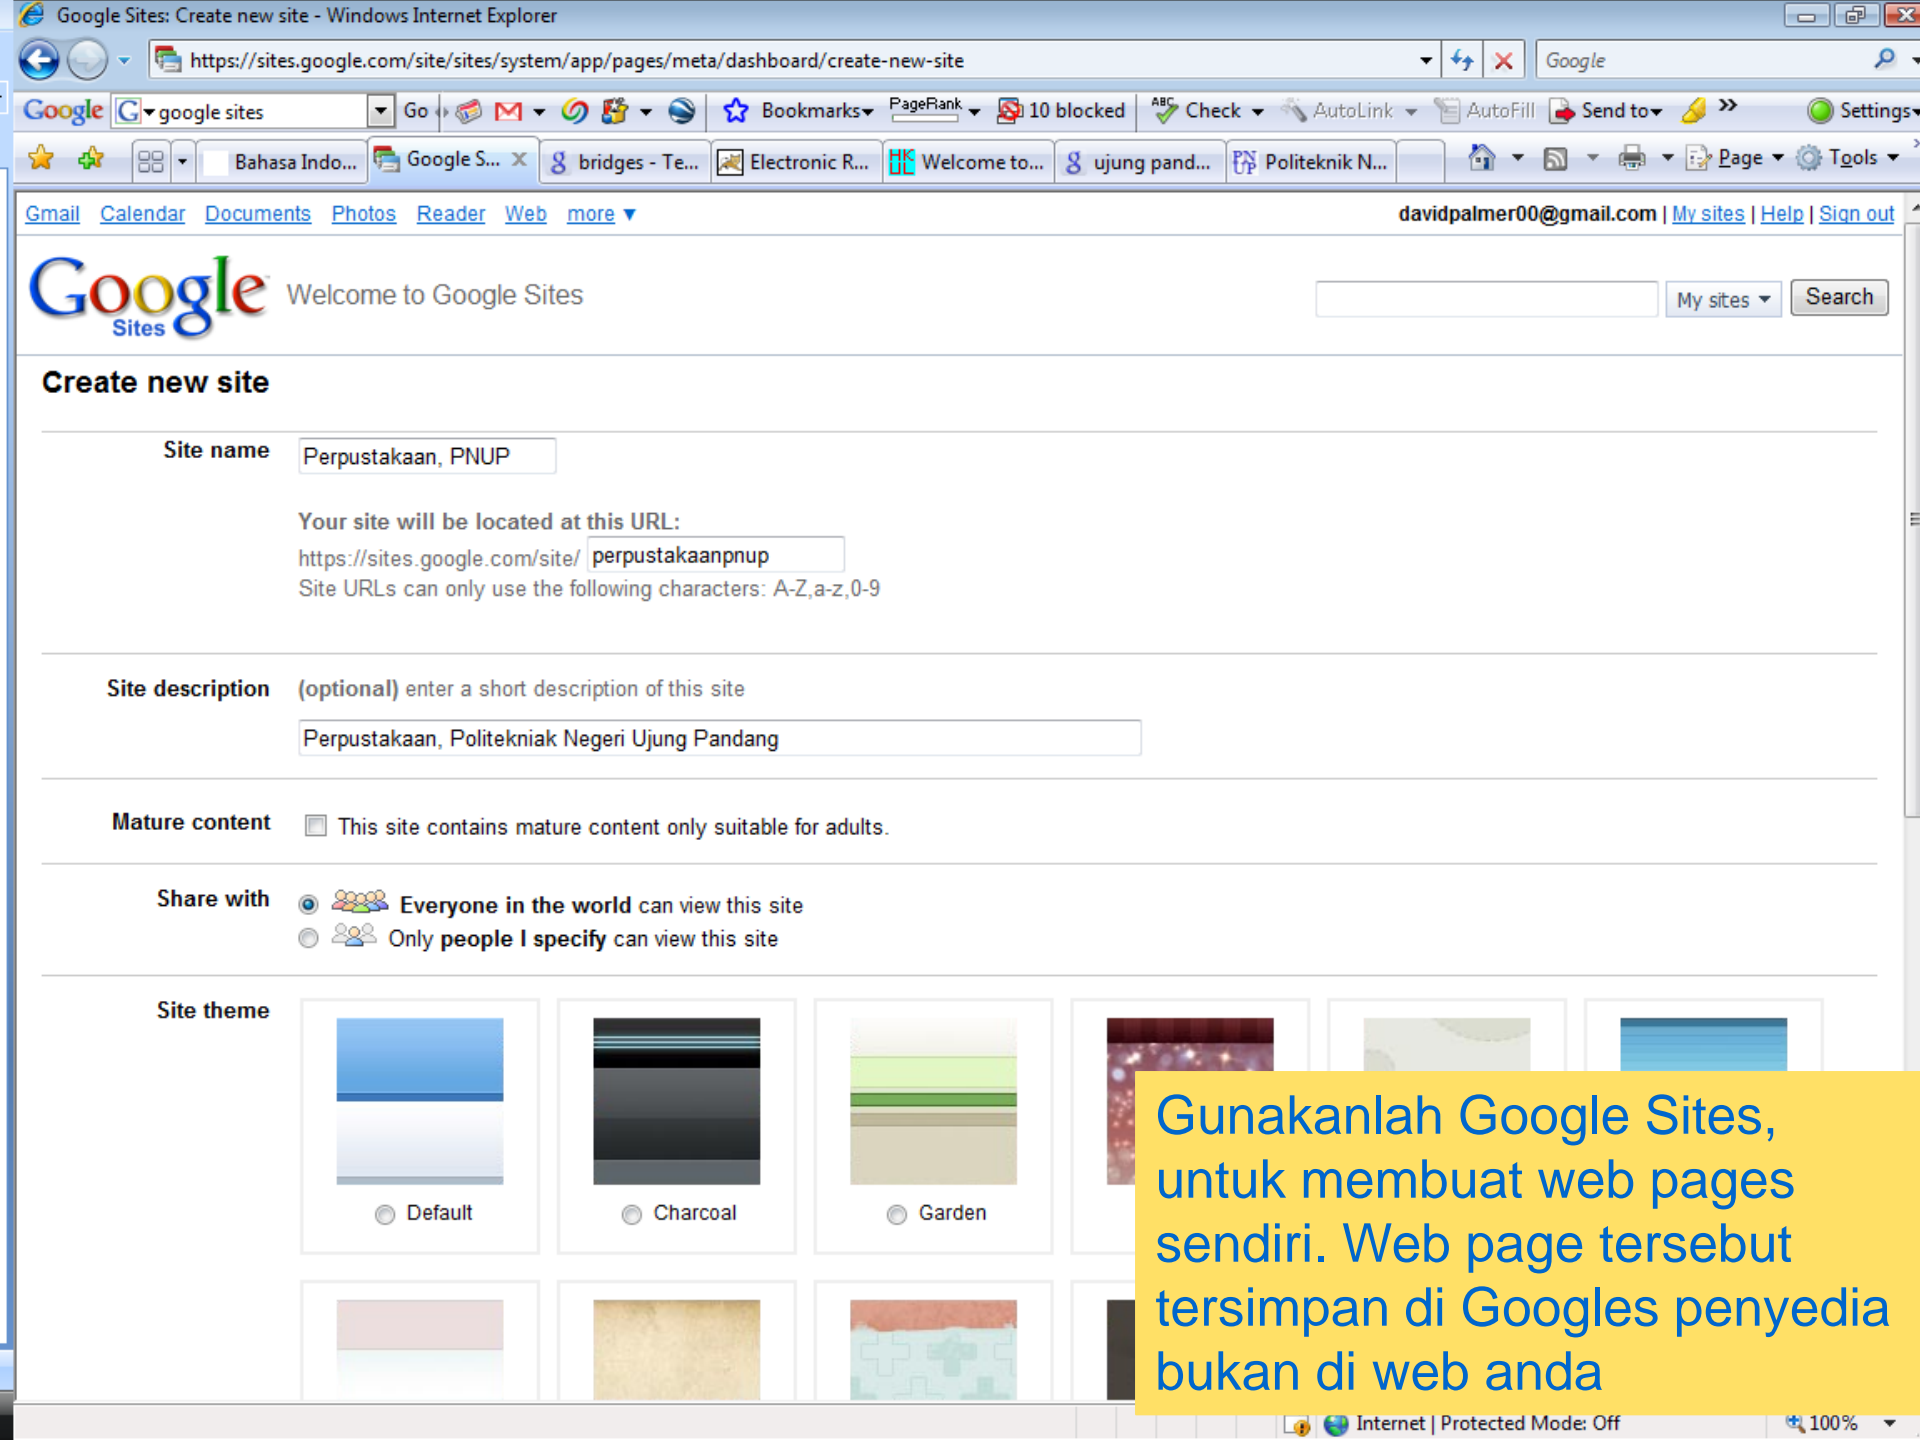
Google Sites: Create new site - Windows Internet Explorer

https://sites.google.com/site/sites/system/app/pages/meta/dashboard/create-new-site

Google

Google google sites Go Bookmarks PageRank 10 blocked Check AutoLink AutoFill Send to Settings

Bahasa Indo... Google S... bridges - Te... Electronic R... Welcome to... ujung pand... Politeknik N... Page Tools

Gmail Calendar Documents Photos Reader Web more ▼

davidpalmer00@gmail.com | My sites | Help | Sign out

Google Sites Welcome to Google Sites

My sites Search

Create new site

Site name Perpustakaan, PNUP

Your site will be located at this URL:
https://sites.google.com/site/ perpustakaanpnup
Site URLs can only use the following characters: A-Z,a-z,0-9

Site description (optional) enter a short description of this site

Perpustakaan, Politekniak Negeri Ujung Pandang

Mature content This site contains mature content only suitable for adults.

Share with Everyone in the world can view this site
Only people I specify can view this site

Site theme

Default Charcoal Garden

Gunakanlah Google Sites, untuk membuat web pages sendiri. Web page tersebut tersimpan di Googles penyedia bukan di web anda

Internet | Protected Mode: Off 100%